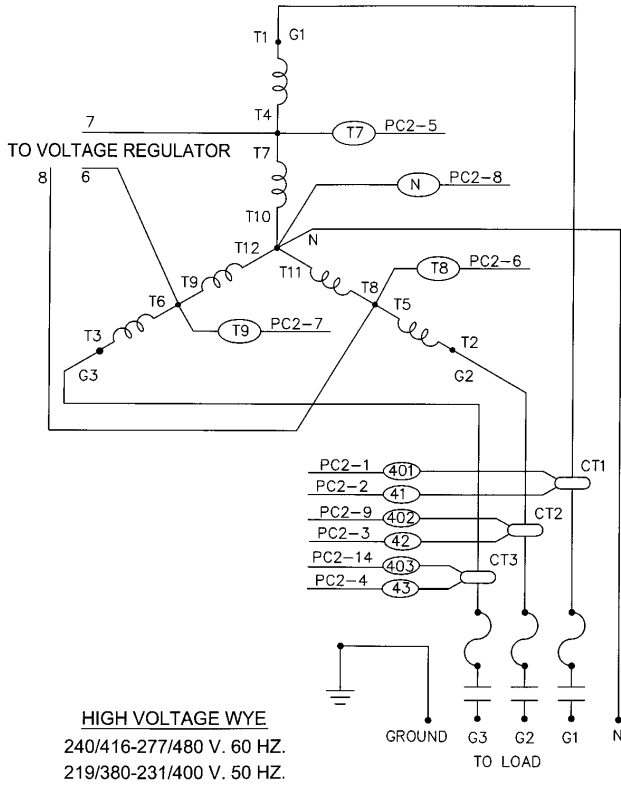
T1 G1
T4
7
T7 PC2-5
TO VOLTAGE REGULATOR
8 6
T7
N PC2-8
T10
T12 N
T9 T11 T8 PC2-6
T6 T8 T5
T3
T9 PC2-7
T2
G3 G2
PC2-1 401 CT1
PC2-2 41
PC2-9 402 CT2
PC2-3 42
PC2-14 403 CT3
PC2-4 43

HIGH VOLTAGE WYE
240/416-277/480 V. 60 HZ.
219/380-231/400 V. 50 HZ.

GROUND G3 G2 G1 N
TO LOAD